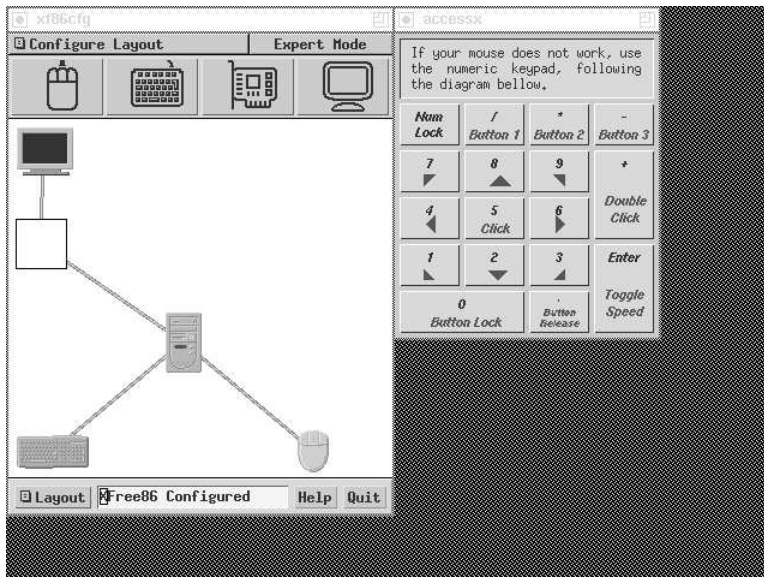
xf86cfg

Configure Layout

Expert Mode

Layout

XFree86 Configured

Help

Quit

accessx

If your mouse does not work, use the numeric keypad, following the diagram bellow.

| Num Lock | / Button 1 | * Button 2 | - Button 3 |
|---|---|---|---|
| 7 | 8 | 9 | + Double Click |
| 4 | 5 Click | 6 | |
| 1 | 2 | 3 | Enter Toggle Speed |
| 0 Button Lock | | . Button Release | |